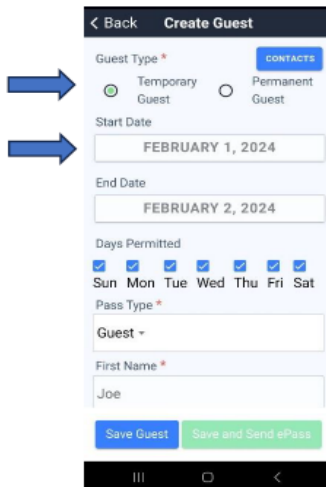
< Back Create Guest

Guest Type *

CONTACTS

Temporary Guest

Permanent Guest

Start Date

FEBRUARY 1, 2024

End Date

FEBRUARY 2, 2024

Days Permitted

Sun Mon Tue Wed Thu Fri Sat

Pass Type *

Guest

First Name *

Joe

Save Guest

Save and Send ePass